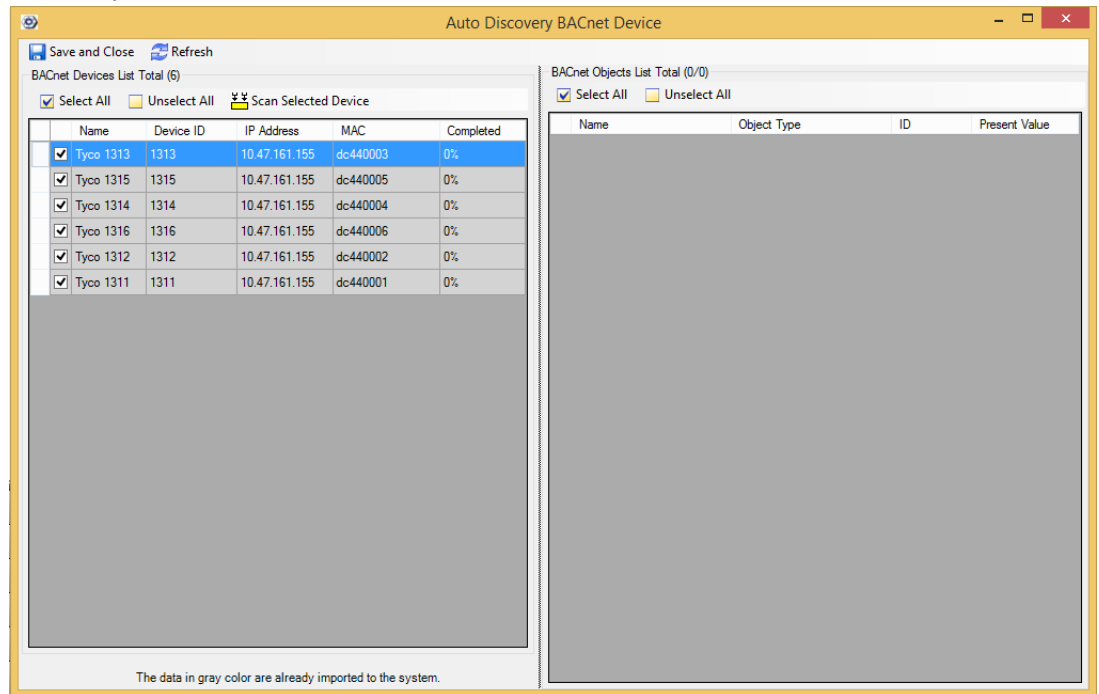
Auto Discovery BACnet Device

Save and Close Refresh

BACnet Devices List Total (6)

Select All Unselect All Scan Selected Device

| | Name | Device ID | IP Address | MAC | Completed |
|---|---|---|---|---|---|
| ☑ | Tyco 1313 | 1313 | 10.47.161.155 | dc440003 | 0% |
| ☑ | Tyco 1315 | 1315 | 10.47.161.155 | dc440005 | 0% |
| ☑ | Tyco 1314 | 1314 | 10.47.161.155 | dc440004 | 0% |
| ☑ | Tyco 1316 | 1316 | 10.47.161.155 | dc440006 | 0% |
| ☑ | Tyco 1312 | 1312 | 10.47.161.155 | dc440002 | 0% |
| ☑ | Tyco 1311 | 1311 | 10.47.161.155 | dc440001 | 0% |

The data in gray color are already imported to the system.

BACnet Objects List Total (0/0)

Select All Unselect All

| Name | Object Type | ID | Present Value |
|---|---|---|---|